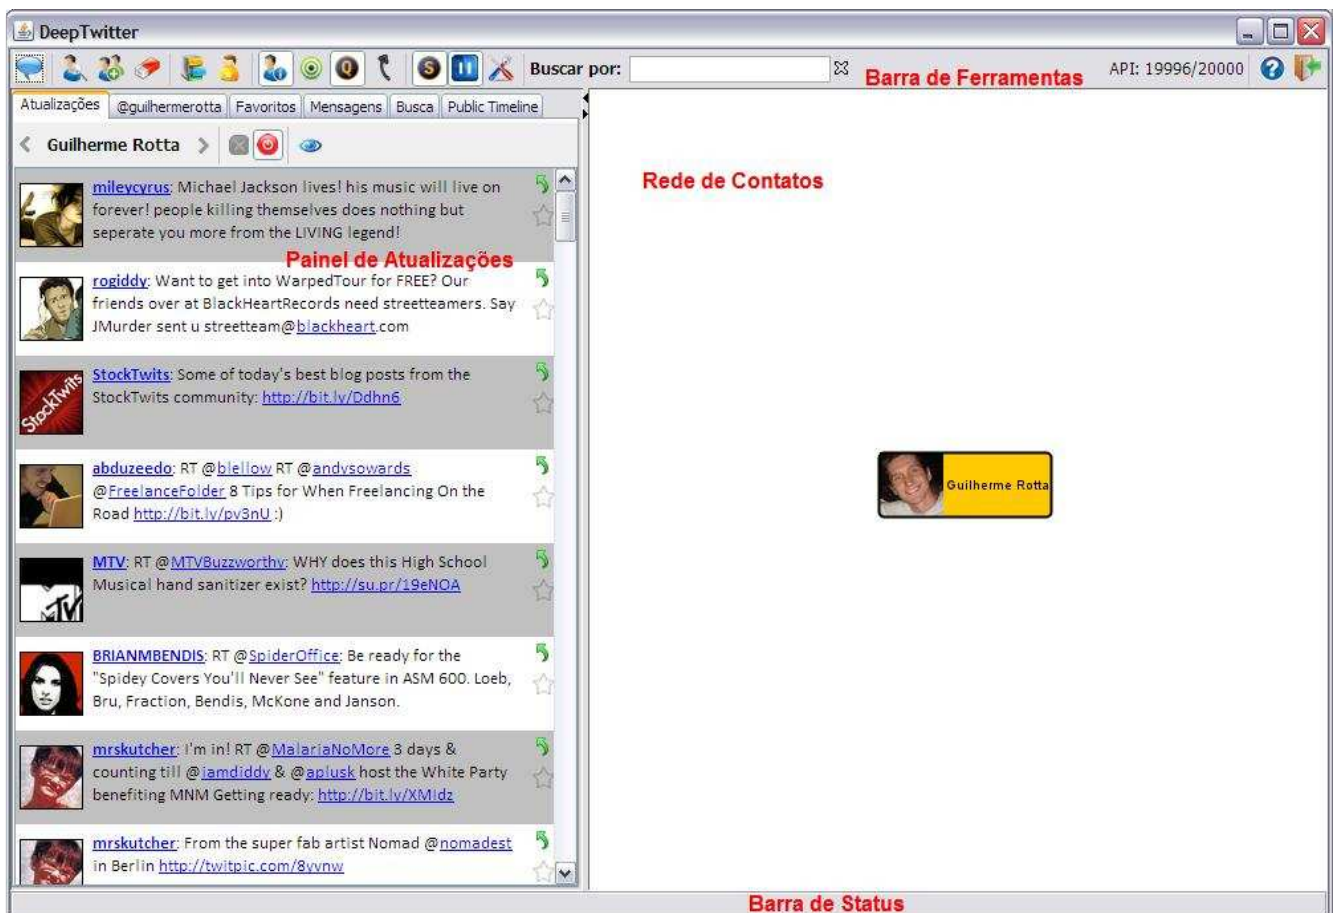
DeepTwitter

Buscar por: Barra de Ferramentas API: 19996/20000

Atualizações | @guilhermerotta | Favoritos | Mensagens | Busca | Public Timeline

Guilherme Rotta

Rede de Contatos

mileycyrus: Michael Jackson lives! his music will live on forever! people killing themselves does nothing but seperate you more from the LIVING legend!

Painel de Atualizações

rogiddy: Want to get into WarpedTour for FREE? Our friends over at BlackHeartRecords need streetteamers. Say JMurder sent u streetteam@blackheart.com

StockTwits: Some of today's best blog posts from the StockTwits community: http://bit.ly/Ddhn6

abduzeedo: RT @blellow RT @andysowards @FreelanceFolder 8 Tips for When Freelancing On the Road http://bit.ly/pv3nU :)

Guilherme Rotta

MTV: RT @MTVBuzzworthy: WHY does this High School Musical hand sanitizer exist? http://su.pr/19eNOA

BRIANMBENDIS: RT @SpiderOffice: Be ready for the "Spidey Covers You'll Never See" feature in ASM 600. Loeb, Bru, Fraction, Bendis, McKone and Janson.

mrskutcher: I'm in! RT @MalariaNoMore 3 days & counting till @iamdiddy & @aplusk host the White Party benefiting MNM Getting ready: http://bit.ly/XMIdz

mrskutcher: From the super fab artist Nomad @nomadest in Berlin http://twitpic.com/8yvnw

Barra de Status